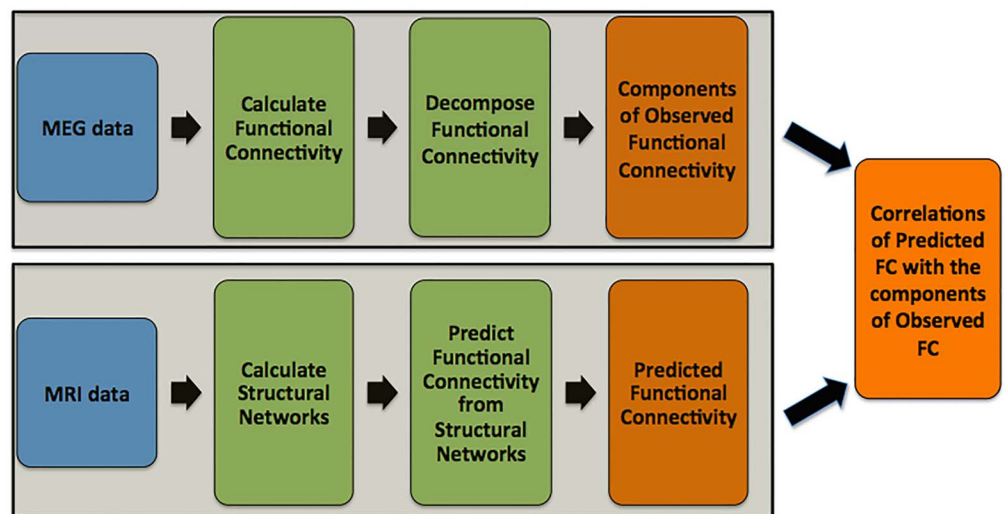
MEG data

Calculate Functional Connectivity

Decompose Functional Connectivity

Components of Observed Functional Connectivity

MRI data

Calculate Structural Networks

Predict Functional Connectivity from Structural Networks

Predicted Functional Connectivity

Correlations of Predicted FC with the components of Observed FC